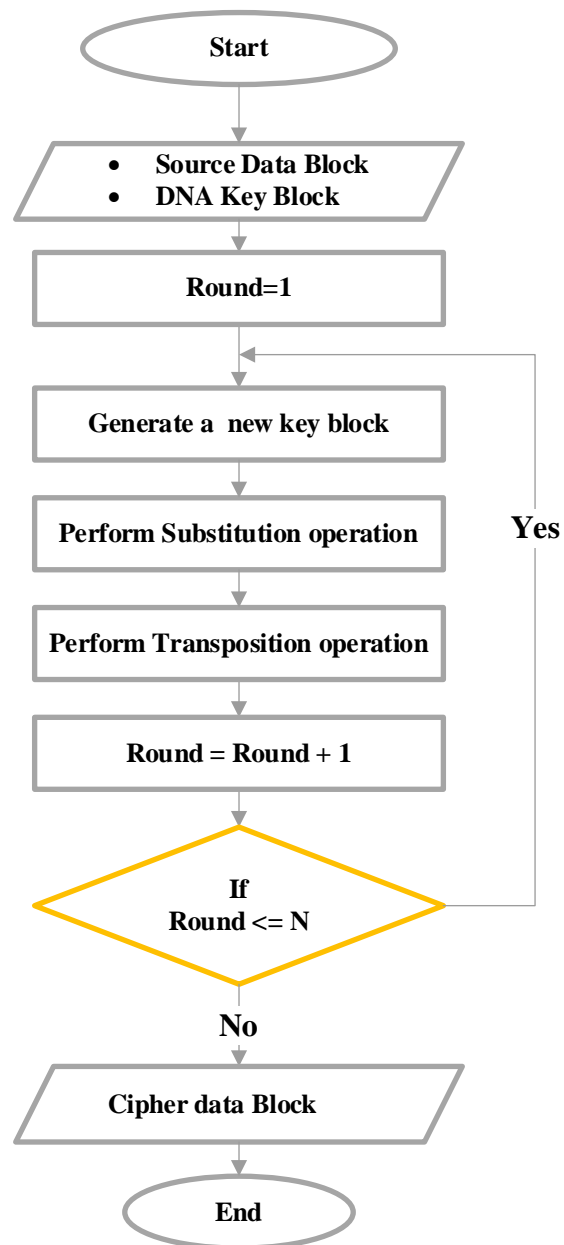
Start

• Source Data Block
• DNA Key Block

Round=1

Generate a new key block

Perform Substitution operation

Perform Transposition operation

Round = Round + 1

If
Round <= N

Yes

No

Cipher data Block

End